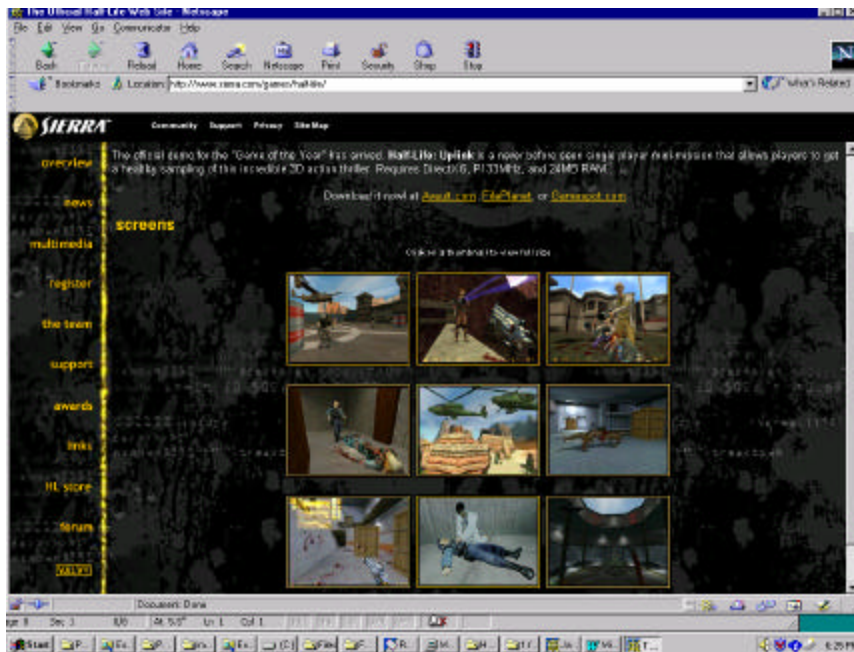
The Official Half-Life Web Site - Netscape

File Edit View Go Communicator Help

Back Forward Reload Home Search Netscape Print Security Shop Stop

Bookmarks Location: http://www.sierra.com/games/half-life/

What's Related

SIERRA

Community Support Privacy Site Map

overview

news

multimedia

register

the team

support

awards

links

HL store

forum

VALVE

The official demo for the "Game of the Year" has arrived. Half-Life: Uplink is a never before seen single player mini-mission that allows players to get a healthy sampling of this incredible 3D action thriller. Requires DirectX, P133MHz, and 24MB RAM.

Download it now at Aoult.com, FilePlanet, or Gamespot.com

screens

Click on a thumbnail to view full size

Document: Done

Start

6:25 PM